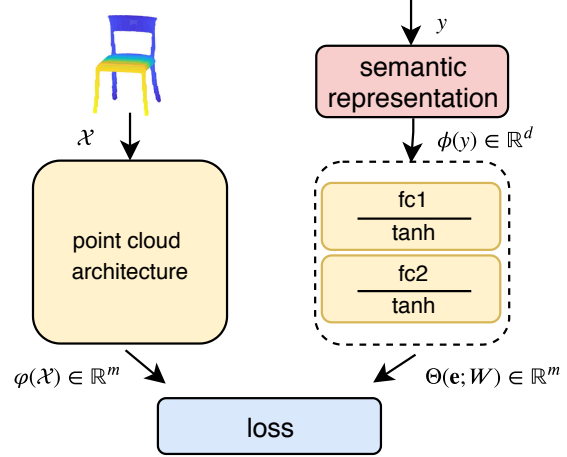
$y$

semantic representation

$\mathcal{X}$

$\phi(y) \in \mathbb{R}^d$

point cloud architecture

fc1

tanh

fc2

tanh

$\varphi(\mathcal{X}) \in \mathbb{R}^m$

$\Theta(\mathbf{e}; W) \in \mathbb{R}^m$

loss